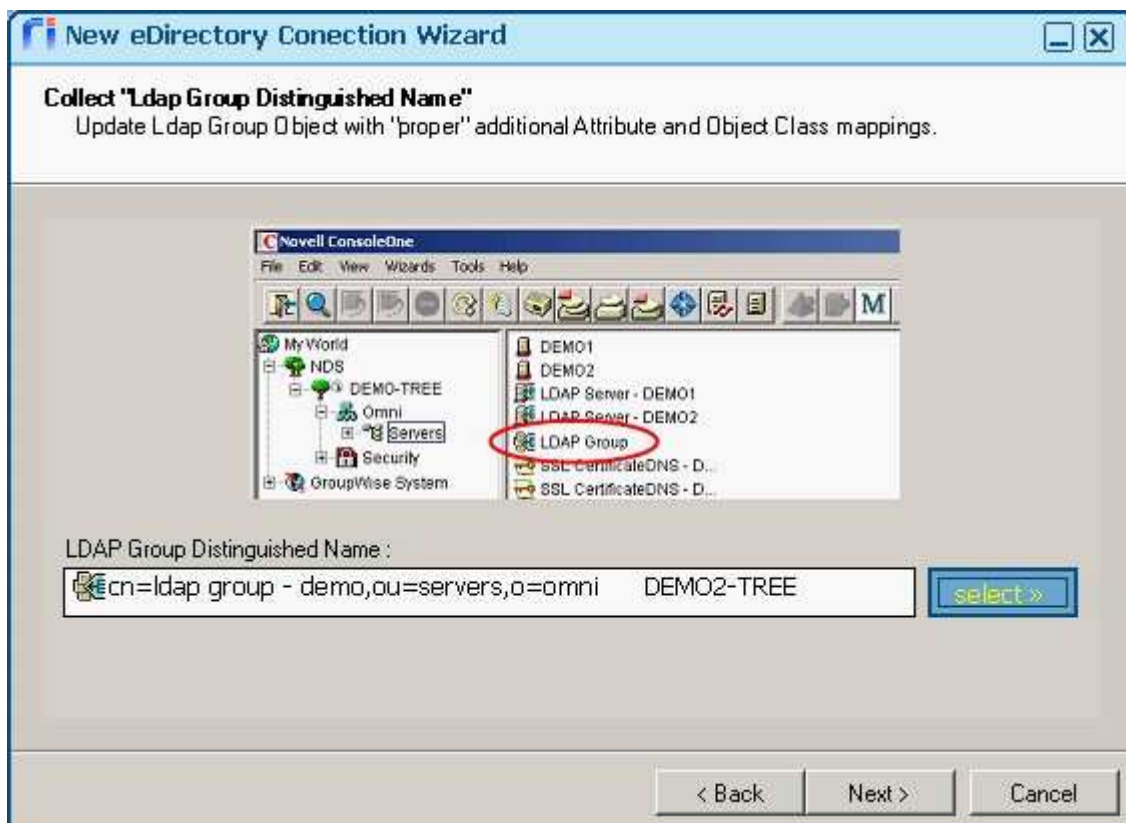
New eDirectory Conection Wizard

Collect "Ldap Group Distinguished Name"
Update Ldap Group Object with "proper" additional Attribute and Object Class mappings.

Novell ConsoleOne
File Edit View Wizards Tools Help
M
My World
NDS
DEMO-TREE
Omni
Servers
Security
GroupWise System
DEMO1
DEMO2
LDAP Server - DEMO1
LDAP Server - DEMO2
LDAP Group
SSL CertificateDNS - D...
SSL CertificateDNS - D...

LDAP Group Distinguished Name :
cn=ldap group - demo,ou=servers,o=omni DEMO2-TREE
select »

< Back Next > Cancel